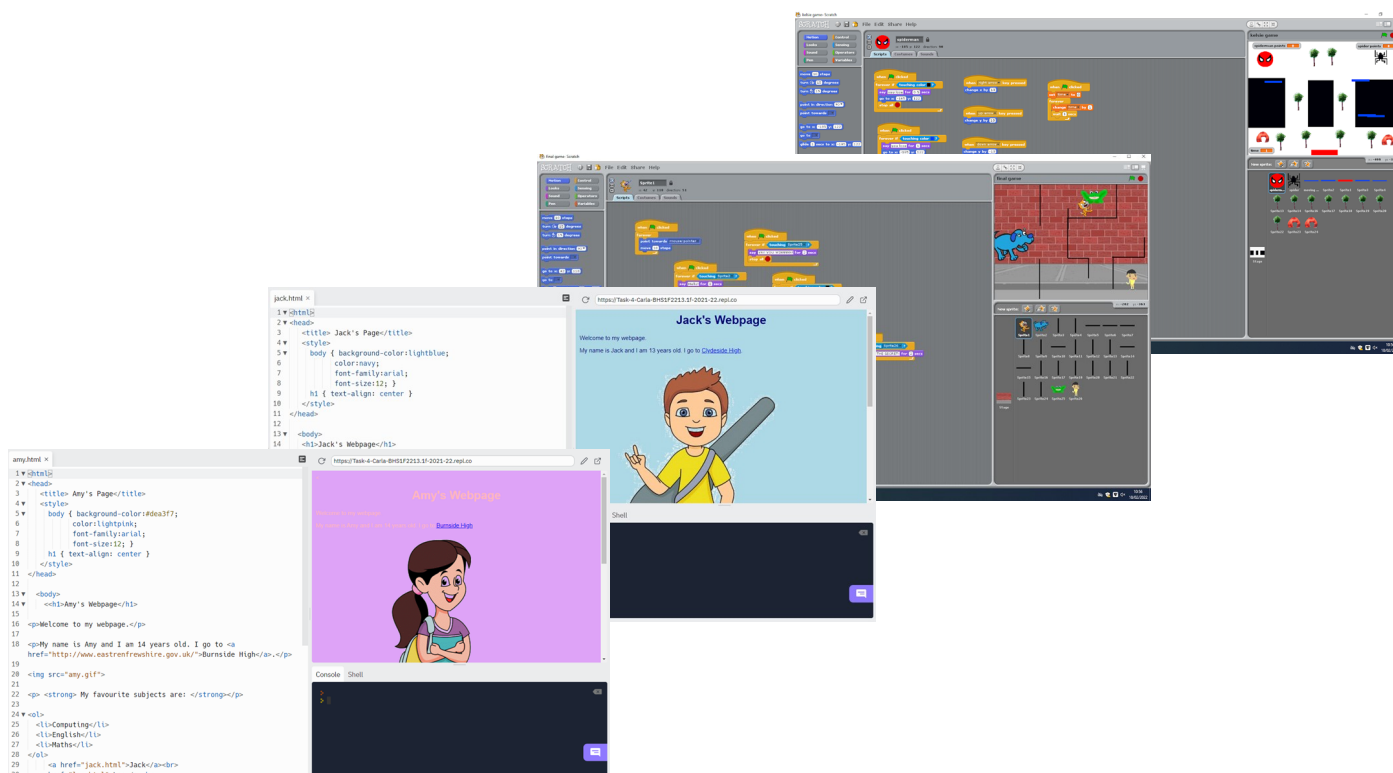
jack.html

1 <html>
2 <head>
3 <title> Jack's Page</title>
4 <style>
5 body { background-color:lightblue;
6 color:navy;
7 font-family:arial;
8 font-size:12; }
9 h1 { text-align: center }
10 </style>
11 </head>
12
13 <body>
14 <h1>Jack's Webpage</h1>

https://Task-4-Carla-BHS1F2213.1f-2021-22.repl.co

Jack's Webpage

Welcome to my webpage.

My name is Jack and I am 13 years old. I go to Clydeside High.

Shell

amy.html

1 <html>
2 <head>
3 <title> Amy's Page</title>
4 <style>
5 body { background-color:#dea3f7;
6 color:lightpink;
7 font-family:arial;
8 font-size:12; }
9 h1 { text-align: center }
10 </style>
11 </head>
12
13 <body>
14 <h1>Amy's Webpage</h1>
15
16 <p>Welcome to my webpage.</p>
17
18 <p>My name is Amy and I am 14 years old. I go to <a href="http://www.eastrenfrewshire.gov.uk/">Burnside High</a>.</p>
19
20 <img src="amy.gif">
21
22 <p> <strong> My favourite subjects are: </strong></p>
23
24 <ol>
25 <li>Computing</li>
26 <li>English</li>
27 <li>Maths</li>
28 </ol>
29 <a href="jack.html">Jack</a><br>

https://Task-4-Carla-BHS1F2213.1f-2021-22.repl.co

Amy's Webpage

Welcome to my webpage.

My name is Amy and I am 14 years old. I go to Burnside High

Console Shell

File Edit Share Help

Final game

File Edit Share Help